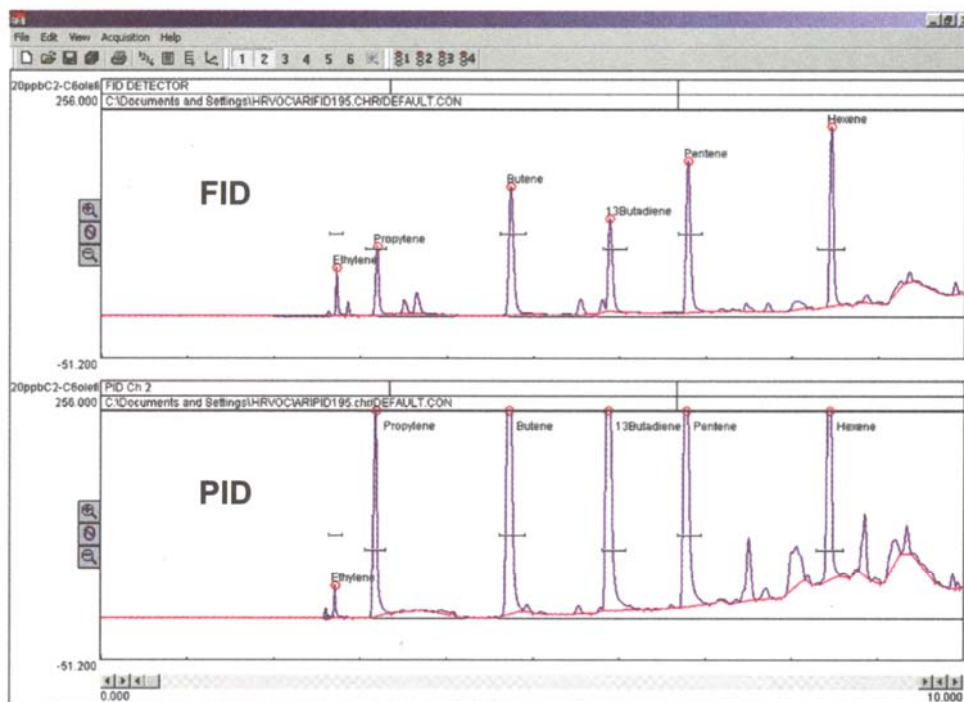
File Edit View Acquisition Help

1 2 3 4 5 6

20ppbC2-C6olefi FID DETECTOR
256.000 C:\Documents and Settings\HRVOC\ARIFID195.CHR\DEFAULT.CON

FID

Ethylene Propylene Butene 13Butadiene Pentene Hexene

-51.200

20ppbC2-C6olefi PID Ch 2
256.000 C:\Documents and Settings\HRVOC\ARIPID195.chr\DEFAULT.CON

PID

Ethylene Propylene Butene 13Butadiene Pentene Hexene

-51.200

0.000 10.000